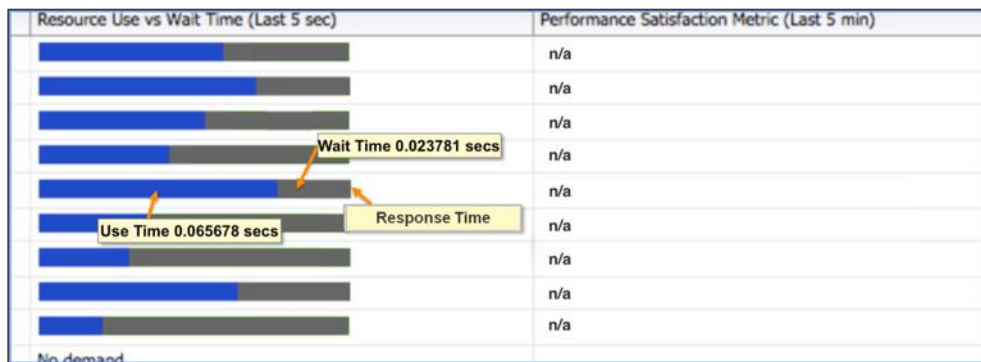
| Resource Use vs Wait Time (Last 5 sec) | Performance Satisfaction Metric (Last 5 min) |
|---|---|
| | n/a |
| | n/a |
| | n/a |
| Wait Time 0.023781 secs | n/a |
| | n/a |
| Use Time 0.065678 secs Response Time | n/a |
| | n/a |
| | n/a |
| | n/a |
| No demand | |